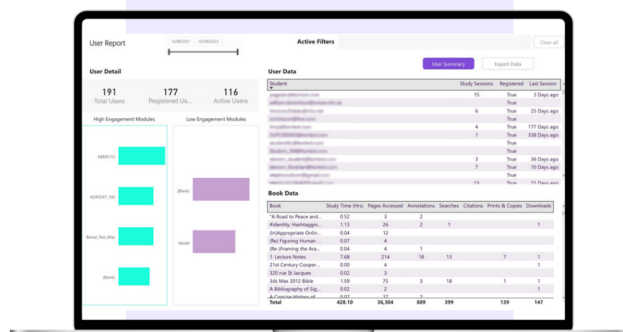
User Report

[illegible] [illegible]

Active Filters

Clear all

User Detail

191
Total Users

177
Registered Us...

116
Active Users

High Engagement Modules

Low Engagement Modules

ARM310

SOFT247_100

Bence_Test_Mod

(Blank)

(Blank)

Hold

User Data

User Summary

Export Data

| Student | Study Sessions | Registered | Last Session |
|---|---|---|---|
| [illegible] | 15 | True | 3 Days ago |
| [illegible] | | True | |
| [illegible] | 6 | True | 25 Days ago |
| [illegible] | | True | |
| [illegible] | 4 | True | 177 Days ago |
| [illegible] | 1 | True | 338 Days ago |
| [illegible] | | True | |
| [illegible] | | True | |
| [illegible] | 3 | True | 26 Days ago |
| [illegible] | 5 | True | 11 Days ago |
| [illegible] | 11 | True | 25 Days ago |

Book Data

| Book | Study Time (Hrs) | Pages Accessed | Annotations | Searches | Citations | Prints & Copies | Downloads |
|---|---|---|---|---|---|---|---|
| "A Road to Peace and... | 0.52 | 3 | 2 | | | | |
| #identity: Hashtaggin... | 1.13 | 26 | 2 | 1 | | | 1 |
| (In)Appropriate Onlin... | 0.04 | 12 | | | | | |
| (Re) Figuring Human ... | 0.07 | 4 | | | | | |
| (Re-)Imagining the Ara... | 0.07 | 4 | 1 | | | | |
| 1: Lecture Notes | 7.68 | 214 | 18 | 13 | | 7 | 1 |
| 21st Century Cooper... | 0.00 | 4 | | | | | |
| 320 rue St Jacques | 0.02 | 1 | | | | | |
| 3ds Max 2012 Bible | 1.59 | 75 | 3 | 18 | | 1 | 1 |
| A Bibliography of Sig... | 0.12 | 4 | | | | | |
| A Concise History of ... | 0.07 | 1 | | | | | |
| Total | 428.10 | 36,304 | 889 | 399 | | 139 | 147 |